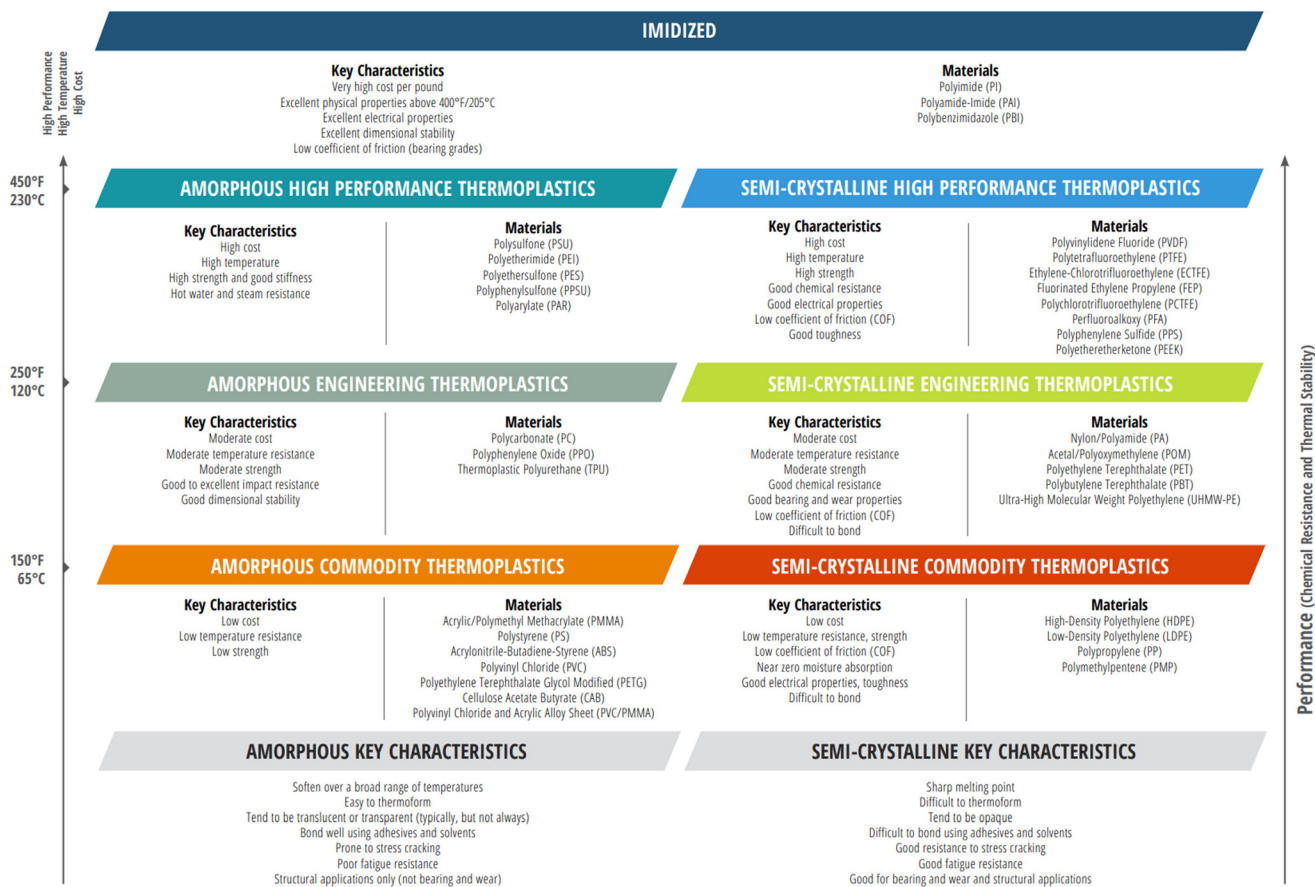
IMIDIZED

High Performance
High Temperature
High Cost

Key Characteristics
Very high cost per pound
Excellent physical properties above 400°F/205°C
Excellent electrical properties
Excellent dimensional stability
Low coefficient of friction (bearing grades)

Materials
Polyimide (PI)
Polyamide-Imide (PAI)
Polybenzimidazole (PBI)

450°F
230°C

AMORPHOUS HIGH PERFORMANCE THERMOPLASTICS

Key Characteristics
High cost
High temperature
High strength and good stiffness
Hot water and steam resistance

Materials
Polysulfone (PSU)
Polyetherimide (PEI)
Polyethersulfone (PES)
Polyphenylsulfone (PPSU)
Polyarylate (PAR)

SEMI-CRYSTALLINE HIGH PERFORMANCE THERMOPLASTICS

Key Characteristics
High cost
High temperature
High strength
Good chemical resistance
Good electrical properties
Low coefficient of friction (COF)
Good toughness

Materials
Polyvinylidene Fluoride (PVDF)
Polytetrafluoroethylene (PTFE)
Ethylene-Chlorotrifluoroethylene (ECTFE)
Fluorinated Ethylene Propylene (FEP)
Polychlorotrifluoroethylene (PCTFE)
Perfluoroalkoxy (PFA)
Polyphenylene Sulfide (PPS)
Polyetheretherketone (PEEK)

250°F
120°C

AMORPHOUS ENGINEERING THERMOPLASTICS

Key Characteristics
Moderate cost
Moderate temperature resistance
Moderate strength
Good to excellent impact resistance
Good dimensional stability

Materials
Polycarbonate (PC)
Polyphenylene Oxide (PPO)
Thermoplastic Polyurethane (TPU)

SEMI-CRYSTALLINE ENGINEERING THERMOPLASTICS

Key Characteristics
Moderate cost
Moderate temperature resistance
Moderate strength
Good chemical resistance
Good bearing and wear properties
Low coefficient of friction (COF)
Difficult to bond

Materials
Nylon/Polyamide (PA)
Acetal/Polyoxymethylene (POM)
Polyethylene Terephthalate (PET)
Polybutylene Terephthalate (PBT)
Ultra-High Molecular Weight Polyethylene (UHMW-PE)

150°F
65°C

AMORPHOUS COMMODITY THERMOPLASTICS

Key Characteristics
Low cost
Low temperature resistance
Low strength

Materials
Acrylic/Polymethyl Methacrylate (PMMA)
Polystyrene (PS)
Acrylonitrile-Butadiene-Styrene (ABS)
Polyvinyl Chloride (PVC)
Polyethylene Terephthalate Glycol Modified (PETG)
Cellulose Acetate Butyrate (CAB)
Polyvinyl Chloride and Acrylic Alloy Sheet (PVC/PMMA)

SEMI-CRYSTALLINE COMMODITY THERMOPLASTICS

Key Characteristics
Low cost
Low temperature resistance, strength
Low coefficient of friction (COF)
Near zero moisture absorption
Good electrical properties, toughness
Difficult to bond

Materials
High-Density Polyethylene (HDPE)
Low-Density Polyethylene (LDPE)
Polypropylene (PP)
Polymethylpentene (PMP)

AMORPHOUS KEY CHARACTERISTICS

Soften over a broad range of temperatures
Easy to thermoform
Tend to be translucent or transparent (typically, but not always)
Bond well using adhesives and solvents
Prone to stress cracking
Poor fatigue resistance
Structural applications only (not bearing and wear)

SEMI-CRYSTALLINE KEY CHARACTERISTICS

Sharp melting point
Difficult to thermoform
Tend to be opaque
Difficult to bond using adhesives and solvents
Good resistance to stress cracking
Good fatigue resistance
Good for bearing and wear and structural applications

Performance (Chemical Resistance and Thermal Stability)